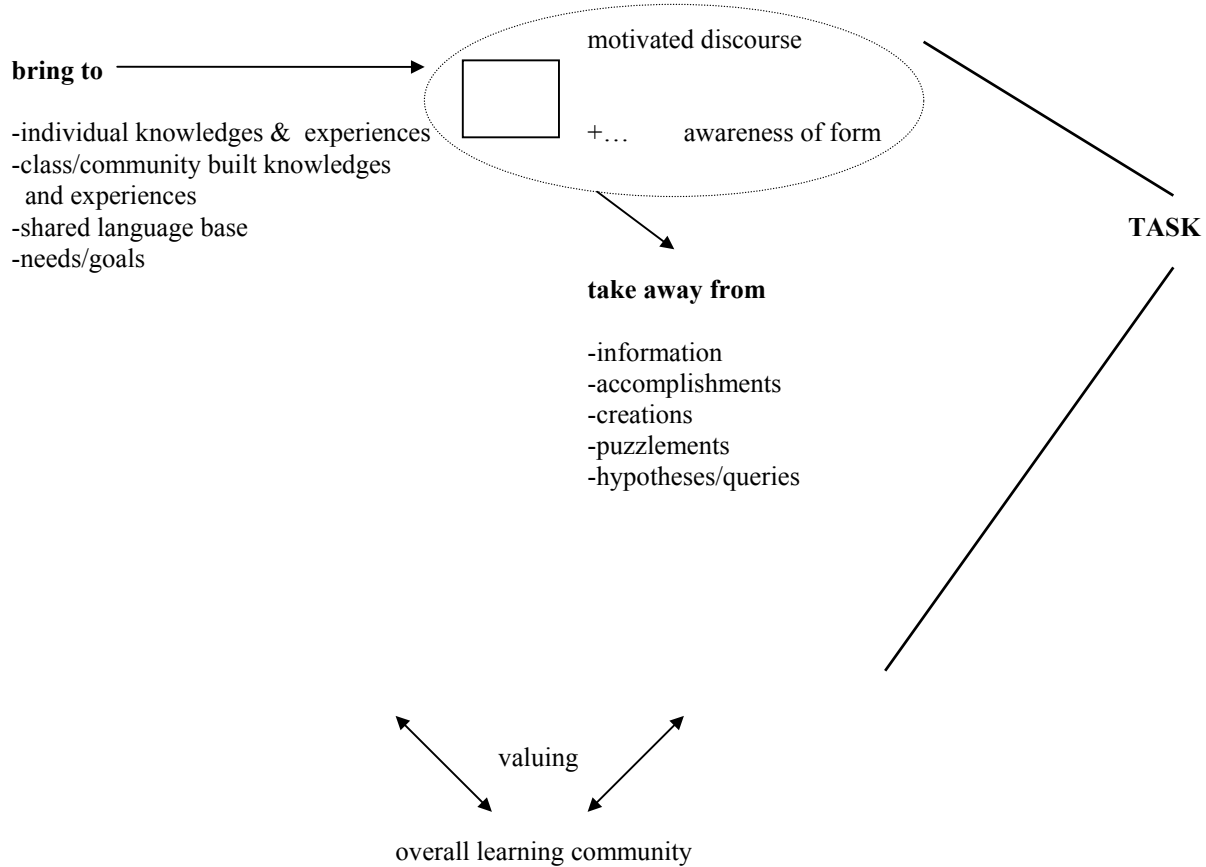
bring to

-individual knowledges & experiences
-class/community built knowledges and experiences
-shared language base
-needs/goals

motivated discourse

+… awareness of form

TASK

take away from

-information
-accomplishments
-creations
-puzzlements
-hypotheses/queries

valuing

overall learning community